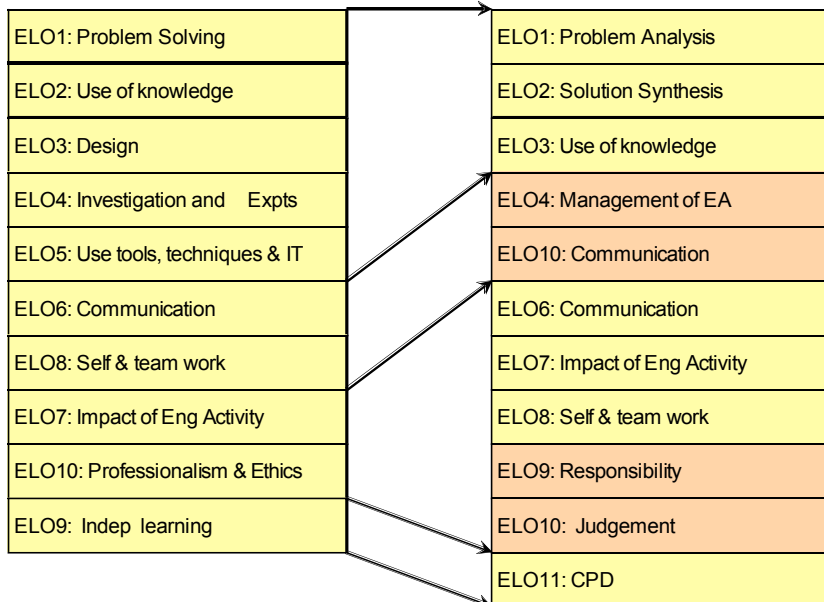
ELO1: Problem Solving

ELO2: Use of knowledge

ELO3: Design

ELO4: Investigation and Expts

ELO5: Use tools, techniques & IT

ELO6: Communication

ELO8: Self & team work

ELO7: Impact of Eng Activity

ELO10: Professionalism & Ethics

ELO9: Indep learning

ELO1: Problem Analysis

ELO2: Solution Synthesis

ELO3: Use of knowledge

ELO4: Management of EA

ELO10: Communication

ELO6: Communication

ELO7: Impact of Eng Activity

ELO8: Self & team work

ELO9: Responsibility

ELO10: Judgement

ELO11: CPD